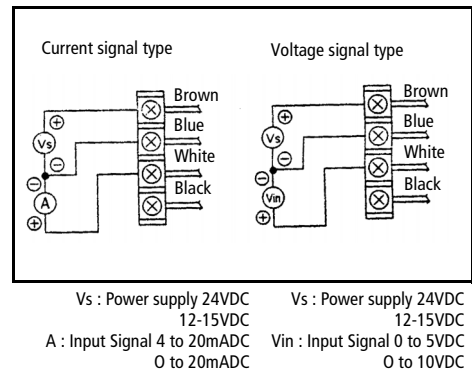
Current signal type

Brown
Blue
White
Black
Vs
A
⊕
⊖
⊖
⊕

Voltage signal type

Brown
Blue
White
Black
Vs
Vin
⊕
⊖
⊖
⊕

Vs : Power supply 24VDC
12-15VDC
A : Input Signal 4 to 20mADC
O to 20mADC

Vs : Power supply 24VDC
12-15VDC
Vin : Input Signal 0 to 5VDC
O to 10VDC